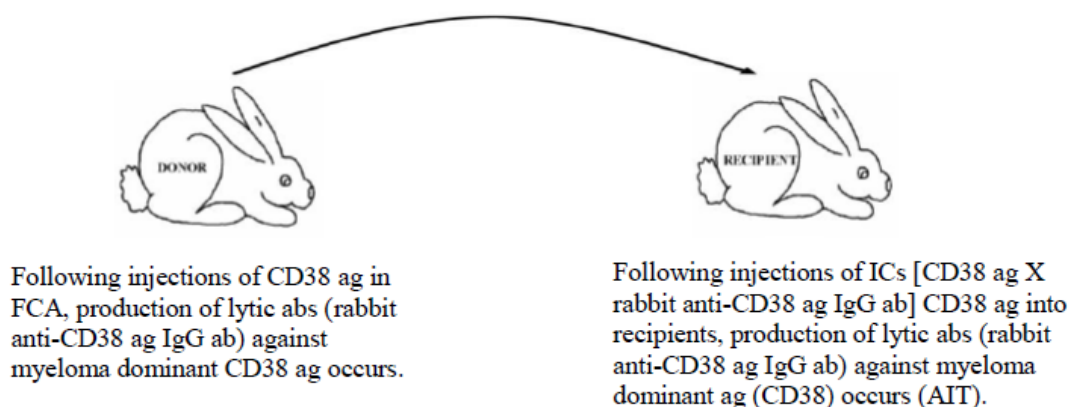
DONOR

RECIPIENT

Following injections of CD38 ag in FCA, production of lytic abs (rabbit anti-CD38 ag IgG ab) against myeloma dominant CD38 ag occurs.

Following injections of ICs [CD38 ag X rabbit anti-CD38 ag IgG ab] CD38 ag into recipients, production of lytic abs (rabbit anti-CD38 ag IgG ab) against myeloma dominant ag (CD38) occurs (AIT).